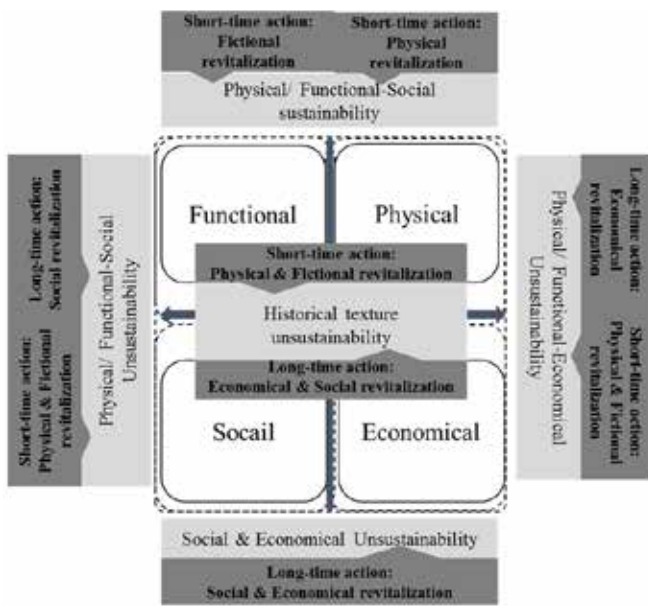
Short-time action: Fictional revitalization

Short-time action: Physical revitalization

Physical/ Functional-Social sustainability

Long-time action: Social revitalization

Short-time action: Physical & Fictional revitalization

Physical/ Functional-Social Unsustainability

Functional

Physical

Short-time action: Physical & Fictional revitalization

Historical texture unsustainability

Long-time action: Economical & Social revitalization

Socail

Economical

Physical/ Functional-Economical Unsustainability

Long-time action: Economical revitalization

Short-time action: Physical & Fictional revitalization

Social & Economical Unsustainability

Long-time action: Social & Economical revitalization